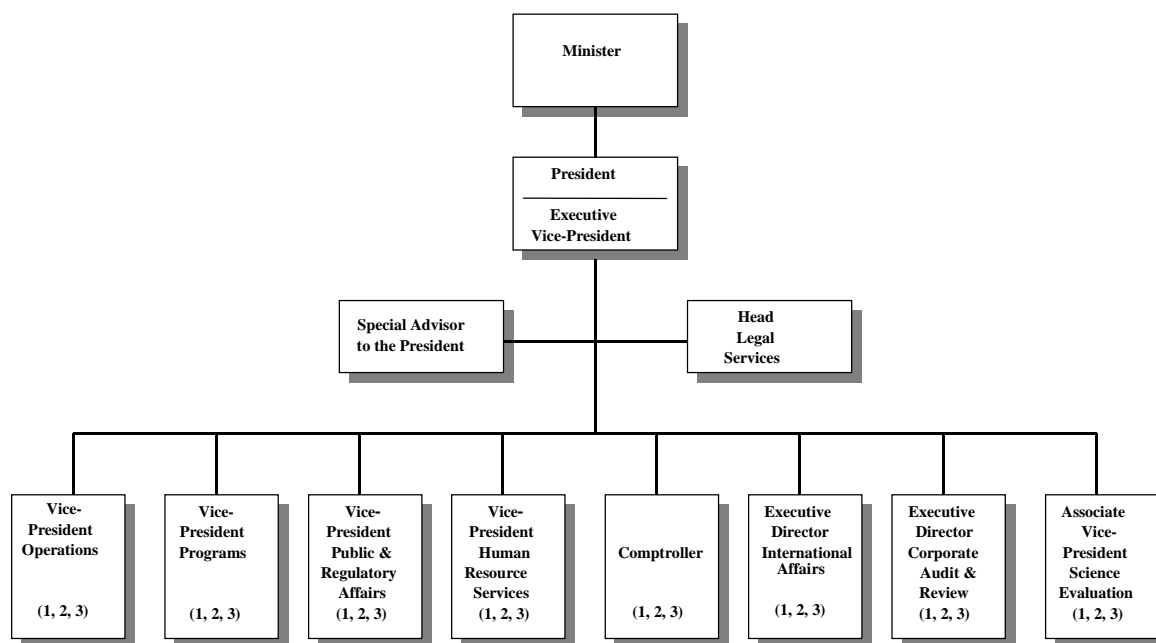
Minister

President

Executive Vice-President

Special Advisor to the President

Head Legal Services

Vice-President Operations

(1, 2, 3)

Vice-President Programs

(1, 2, 3)

Vice-President Public & Regulatory Affairs

(1, 2, 3)

Vice-President Human Resource Services

(1, 2, 3)

Comptroller

(1, 2, 3)

Executive Director International Affairs

(1, 2, 3)

Executive Director Corporate Audit & Review

(1, 2, 3)

Associate Vice-President Science Evaluation

(1, 2, 3)